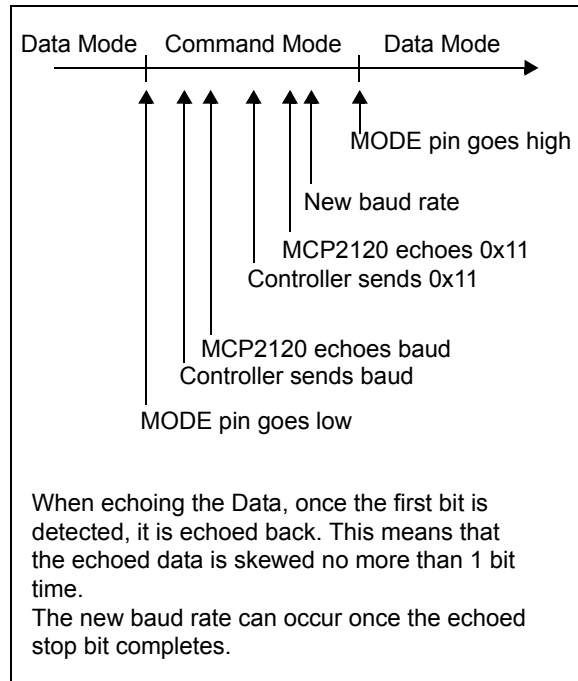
Data Mode Command Mode Data Mode

MODE pin goes high

New baud rate

MCP2120 echoes 0x11
Controller sends 0x11

MCP2120 echoes baud
Controller sends baud

MODE pin goes low

When echoing the Data, once the first bit is detected, it is echoed back. This means that the echoed data is skewed no more than 1 bit time.
The new baud rate can occur once the echoed stop bit completes.